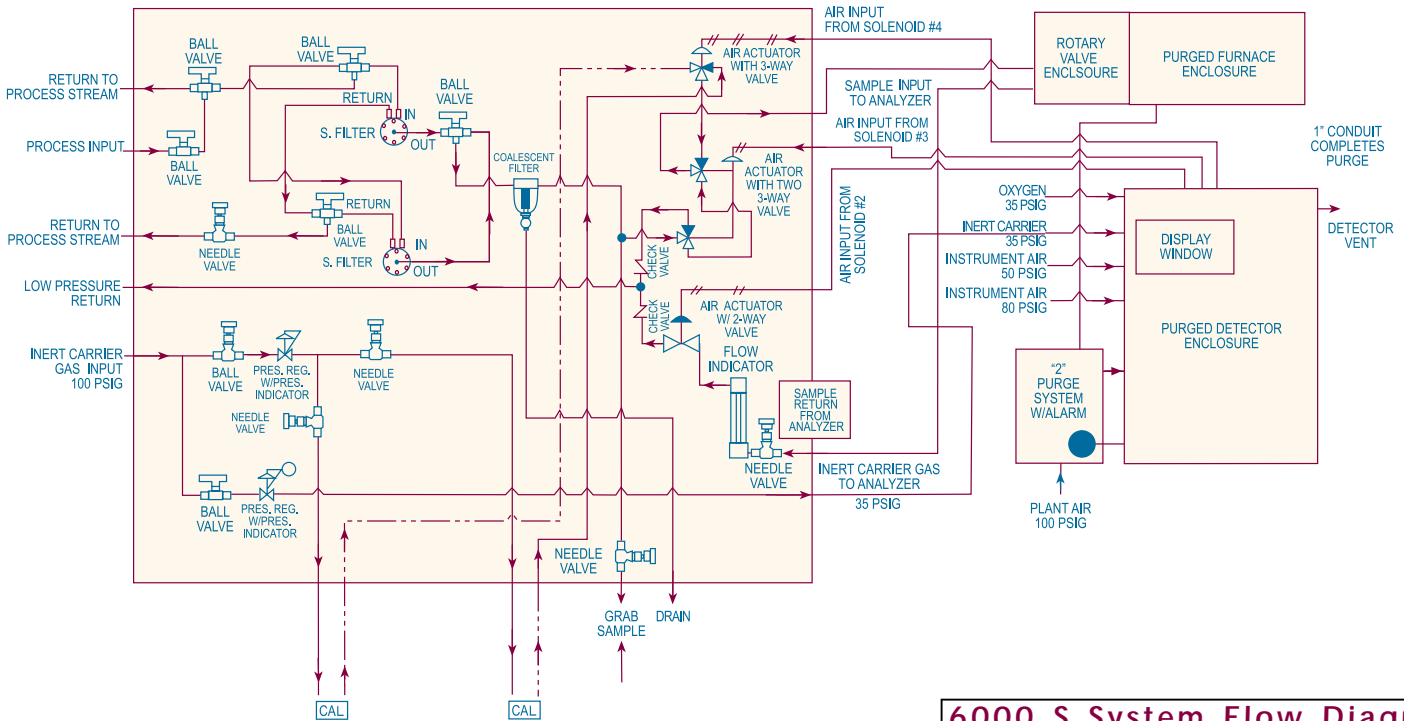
RETURN TO
PROCESS STREAM

BALL
VALVE

BALL
VALVE

RETURN

IN

S. FILTER

OUT

BALL
VALVE

PROCESS INPUT

BALL
VALVE

COALESCENT
FILTER

RETURN TO
PROCESS STREAM

NEEDLE
VALVE

RETURN

BALL
VALVE

IN

S. FILTER

OUT

LOW PRESSURE
RETURN

CHECK
VALVE

CHECK
VALVE

INERT CARRIER
GAS INPUT
100 PSIG

BALL
VALVE

PRES. REG.
W/PRES.
INDICATOR

NEEDLE
VALVE

NEEDLE
VALVE

BALL
VALVE

PRES. REG.
W/PRES.
INDICATOR

AIR INPUT
FROM SOLENOID #4

AIR ACTUATOR
WITH 3-WAY
VALVE

SAMPLE INPUT
TO ANALYZER

AIR INPUT FROM
SOLENOID #3

AIR
ACTUATOR
WITH TWO
3-WAY
VALVE

AIR INPUT FROM
SOLENOID #2

AIR ACTUATOR
W/ 2-WAY
VALVE

FLOW
INDICATOR

SAMPLE
RETURN
FROM
ANALYZER

NEEDLE
VALVE

INERT CARRIER GAS
TO ANALYZER
35 PSIG

ROTARY
VALVE
ENCLSOURE

PURGED FURNACE
ENCLOSURE

1" CONDUIT
COMPLETES
PURGE

OXYGEN
35 PSIG

INERT CARRIER
35 PSIG

INSTRUMENT AIR
50 PSIG

INSTRUMENT AIR
80 PSIG

DISPLAY
WINDOW

DETECTOR
VENT

PURGED DETECTOR
ENCLOSURE

"Z"
PURGE
SYSTEM
W/ALARM

PLANT AIR
100 PSIG

NEEDLE
VALVE

GRAB
SAMPLE

DRAIN

CAL

CAL

6000 S System Flow Diag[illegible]